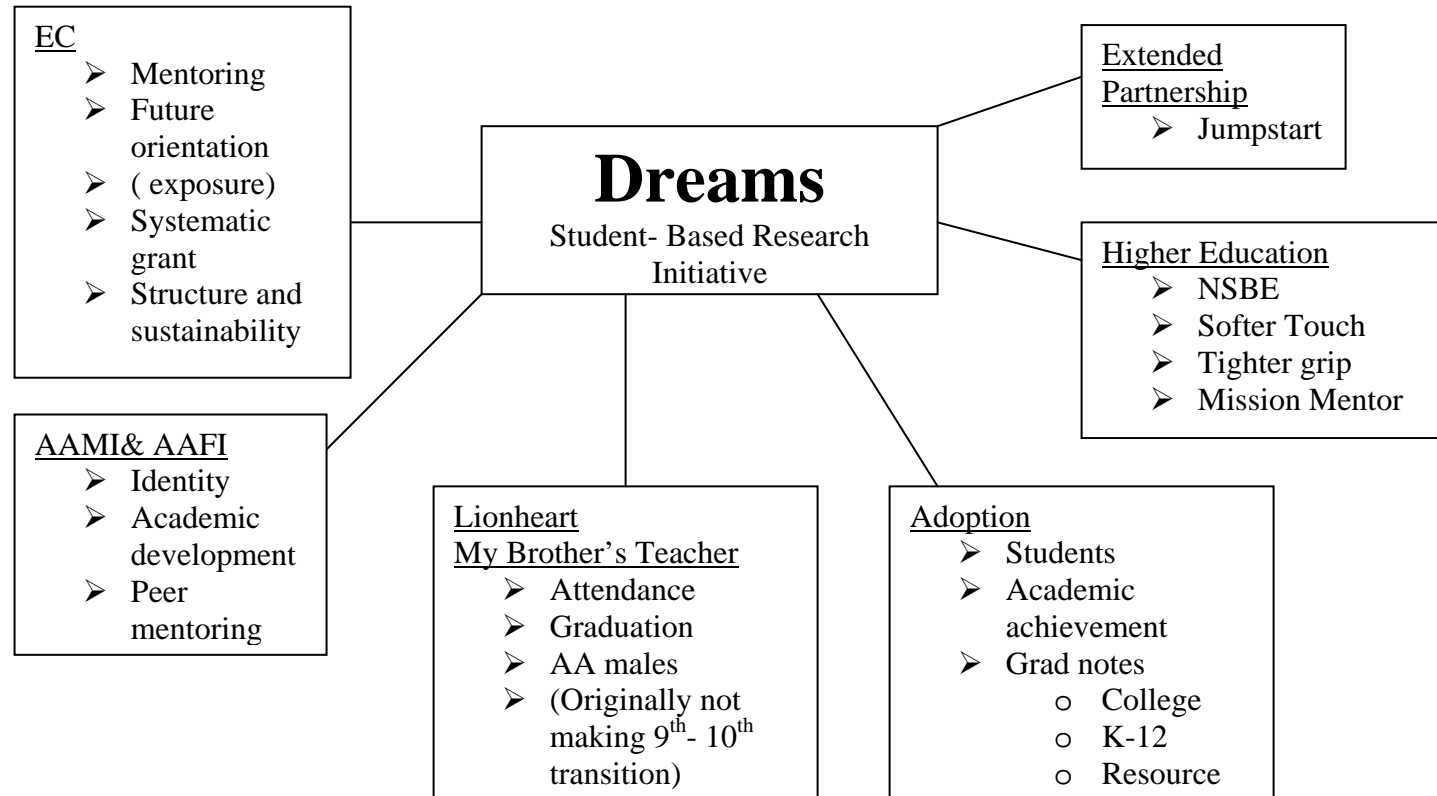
EC
- Mentoring
- Future orientation
- ( exposure)
- Systematic grant
- Structure and sustainability

Dreams
Student- Based Research Initiative

Extended Partnership
- Jumpstart

Higher Education
- NSBE
- Softer Touch
- Tighter grip
- Mission Mentor

AAMI& AAFI
- Identity
- Academic development
- Peer mentoring

Lionheart
My Brother's Teacher
- Attendance
- Graduation
- AA males
- (Originally not making $9^{th}$- $10^{th}$ transition)

Adoption
- Students
- Academic achievement
- Grad notes
  - College
  - K-12
  - Resource